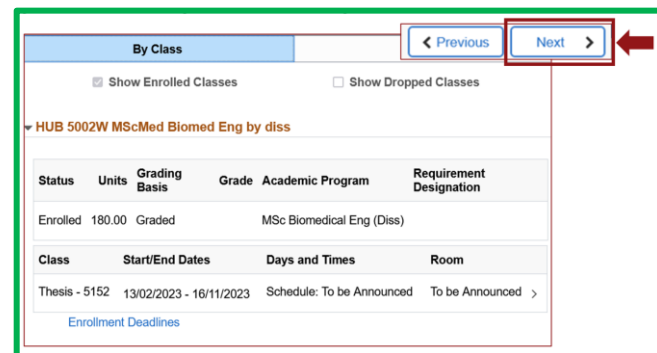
By Class

Previous

Next

Show Enrolled Classes

Show Dropped Classes

HUB 5002W MScMed Biomed Eng by diss

| Status | Units | Grading Basis | Grade | Academic Program | Requirement Designation |
|---|---|---|---|---|---|
| Enrolled | 180.00 | Graded | | MSc Biomedical Eng (Diss) | |

| Class | Start/End Dates | Days and Times | Room |
|---|---|---|---|
| Thesis - 5152 | 13/02/2023 - 16/11/2023 | Schedule: To be Announced | To be Announced |

Enrollment Deadlines